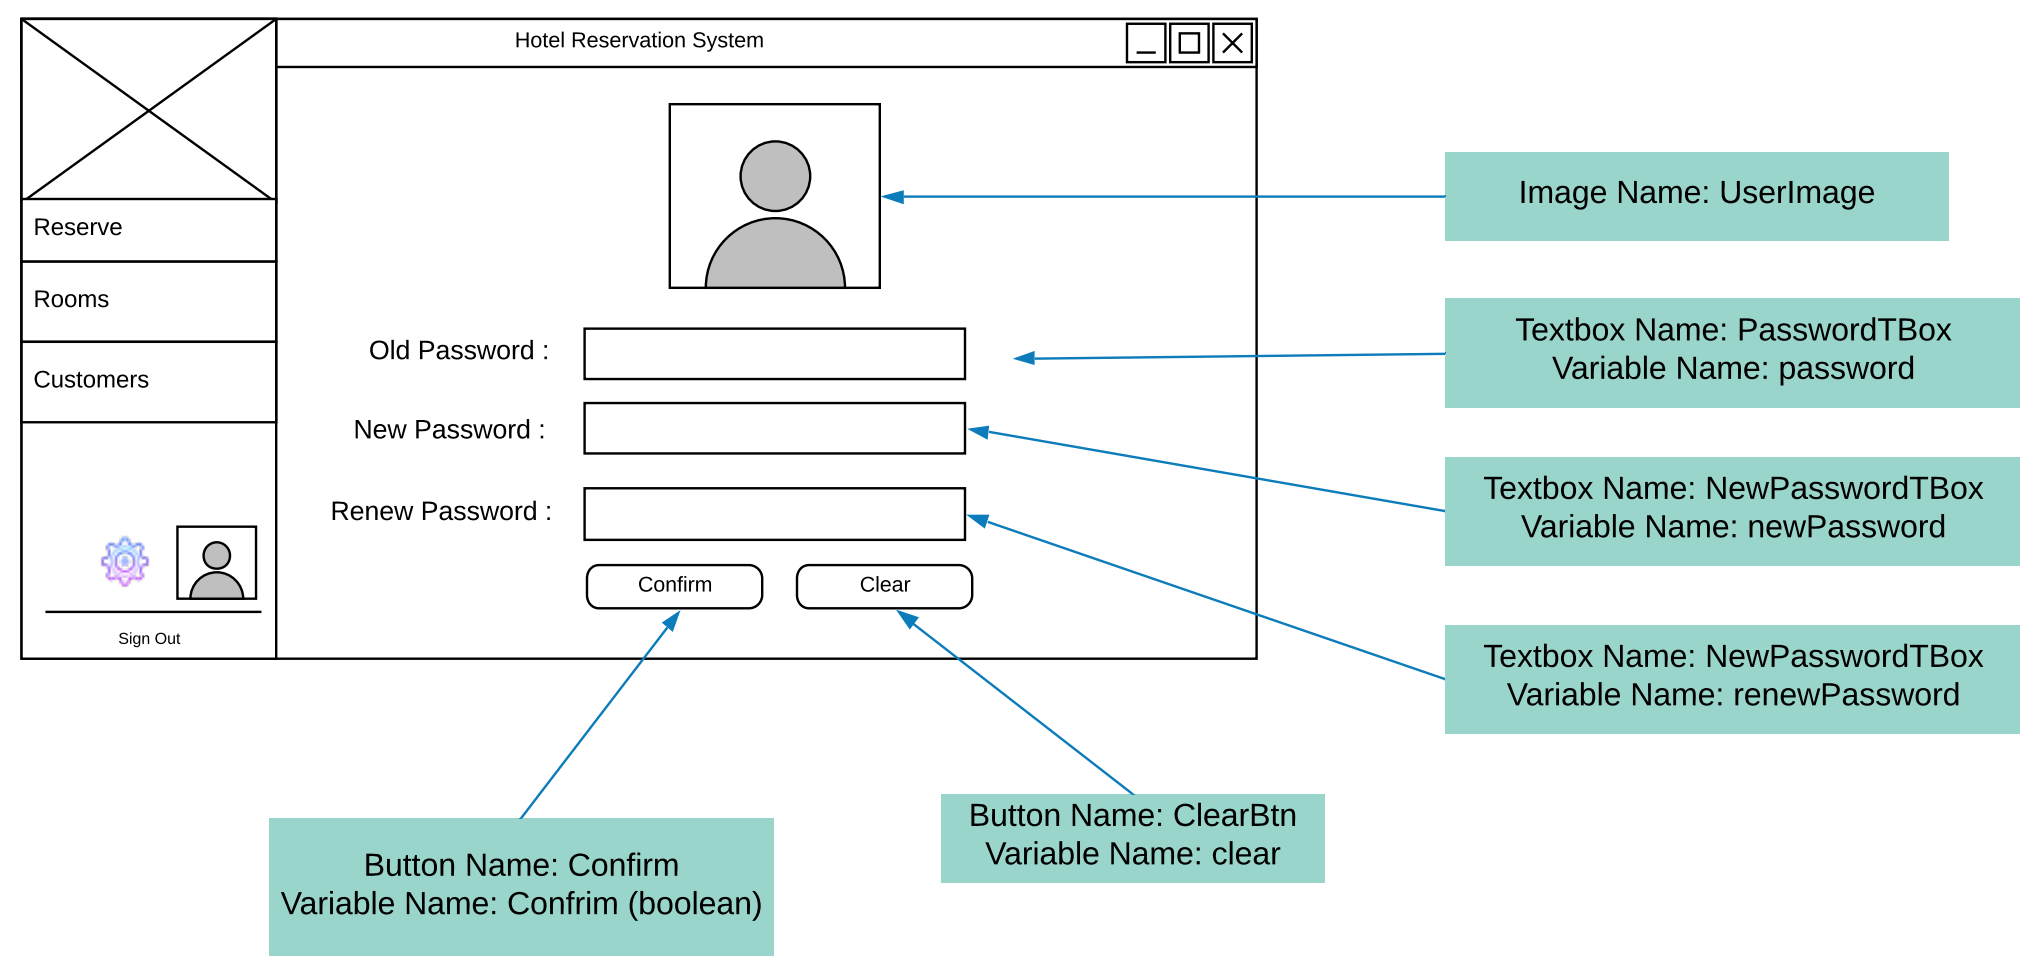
Hotel Reservation System

Reserve

Rooms

Customers

Sign Out

Old Password :

New Password :

Renew Password :

Confirm

Clear

Image Name: UserImage

Textbox Name: PasswordTBox
Variable Name: password

Textbox Name: NewPasswordTBox
Variable Name: newPassword

Textbox Name: NewPasswordTBox
Variable Name: renewPassword

Button Name: Confirm
Variable Name: Confrim (boolean)

Button Name: ClearBtn
Variable Name: clear